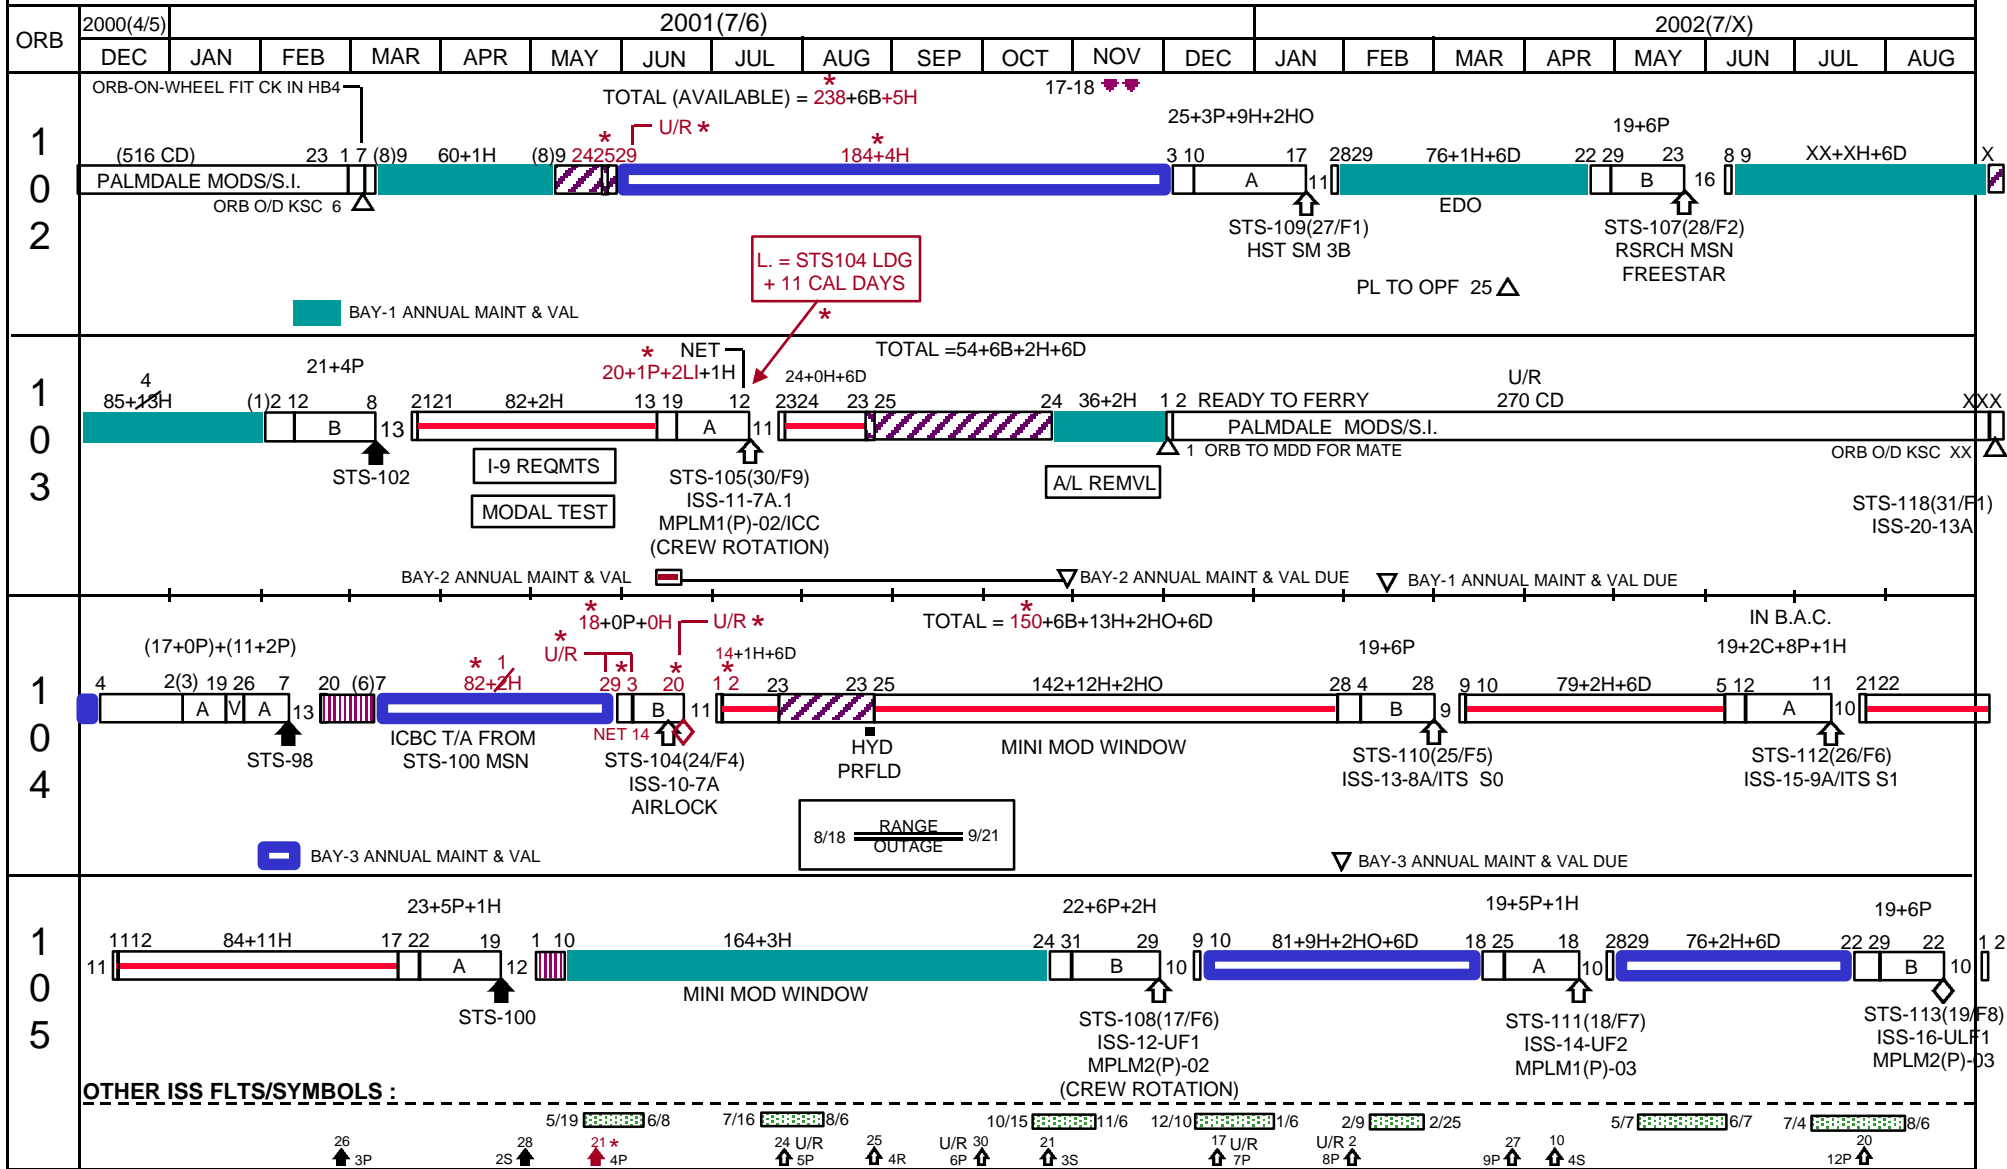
| ORB | 2000(4/5) | 2001(7/6) | | | | | | | | | | | 2002(7/X) | | | | | | | |
|---|---|---|---|---|---|---|---|---|---|---|---|---|---|---|---|---|---|---|---|---|
| | DEC | JAN | FEB | MAR | APR | MAY | JUN | JUL | AUG | SEP | OCT | NOV | DEC | JAN | FEB | MAR | APR | MAY | JUN | JUL | AUG |

102

ORB-ON-WHEEL FIT CK IN HB4
TOTAL (AVAILABLE) = 238+6B+5H
17-18
U/R *
25+3P+9H+2HO
19+6P
(516 CD) 23 1 7 (8)9 60+1H (8)9 242529 184+4H 3 10 17 2829 76+1H+6D 22 29 23 8 9 XX+XH+6D X
PALMDALE MODS/S.I.
A 11 B 16
ORB O/D KSC 6
EDO
STS-109(27/F1)
HST SM 3B
STS-107(28/F2)
RSRCH MSN
FREESTAR
L. = STS104 LDG + 11 CAL DAYS
PL TO OPF 25
BAY-1 ANNUAL MAINT & VAL

103

NET
TOTAL =54+6B+2H+6D
21+4P
20+1P+2LI+1H
24+0H+6D
U/R
270 CD
4
85+13H (1)2 12 8 2121 82+2H 13 19 12 2324 23 25 24 36+2H 1 2 READY TO FERRY XXX
B 13 A 11
PALMDALE MODS/S.I.
1 ORB TO MDD FOR MATE
ORB O/D KSC XX
STS-102
I-9 REQMTS
MODAL TEST
STS-105(30/F9)
ISS-11-7A.1
MPLM1(P)-02/ICC
(CREW ROTATION)
A/L REMVL
STS-118(31/F1)
ISS-20-13A
BAY-2 ANNUAL MAINT & VAL
BAY-2 ANNUAL MAINT & VAL DUE
BAY-1 ANNUAL MAINT & VAL DUE

104

18+0P+0H U/R *
TOTAL = 150+6B+13H+2HO+6D
IN B.A.C.
(17+0P)+(11+2P)
U/R
1
19+6P
19+2C+8P+1H
82+2H
14+1H+6D
4 2(3) 19 26 7 20 (6)7 29 3 20 1 2 23 23 25 142+12H+2HO 28 4 28 9 10 79+2H+6D 5 12 11 2122
A V A 13 B 11 B 9 A 10
NET 14
STS-98
ICBC T/A FROM
STS-100 MSN
STS-104(24/F4)
ISS-10-7A
AIRLOCK
HYD
PRFLD
MINI MOD WINDOW
STS-110(25/F5)
ISS-13-8A/ITS S0
STS-112(26/F6)
ISS-15-9A/ITS S1
8/18 RANGE OUTAGE 9/21
BAY-3 ANNUAL MAINT & VAL
BAY-3 ANNUAL MAINT & VAL DUE

105

23+5P+1H
22+6P+2H
19+5P+1H
19+6P
1112 84+11H 17 22 19 1 10 164+3H 24 31 29 9 10 81+9H+2HO+6D 18 25 18 2829 76+2H+6D 22 29 22 1 2
11 A 12 B 10 A 10 B 10
MINI MOD WINDOW
STS-100
STS-108(17/F6)
ISS-12-UF1
MPLM2(P)-02
(CREW ROTATION)
STS-111(18/F7)
ISS-14-UF2
MPLM1(P)-03
STS-113(19/F8)
ISS-16-ULF1
MPLM2(P)-03

OTHER ISS FLTS/SYMBOLS :
5/19 6/8 7/16 8/6 10/15 11/6 12/10 1/6 2/9 2/25 5/7 6/7 7/4 8/6
26 3P 28 2S 21 * 4P 24 U/R 5P 25 4R U/R 30 6P 21 3S 17 U/R 7P U/R 2 8P 27 9P 10 4S 20 12P